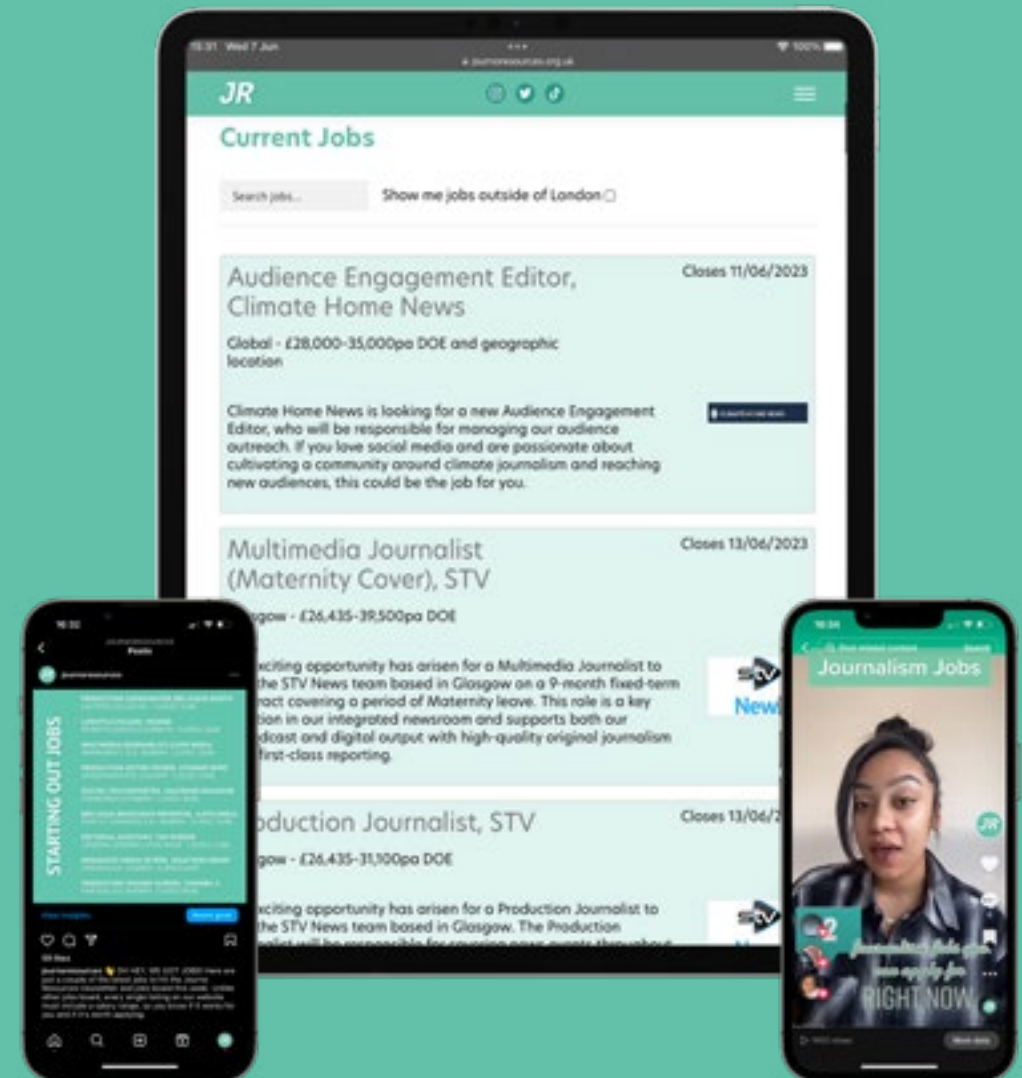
15:31 Wed 7 Jun

100%

journoresources.org.uk

JR

Current Jobs

Search jobs...

Show me jobs outside of London

Audience Engagement Editor, Climate Home News

Closes 11/06/2023

Global - £28,000-35,000pa DOE and geographic location

Climate Home News is looking for a new Audience Engagement Editor, who will be responsible for managing our audience outreach. If you love social media and are passionate about cultivating a community around climate journalism and reaching new audiences, this could be the job for you.

Multimedia Journalist (Maternity Cover), STV

Closes 13/06/2023

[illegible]gow - £26,435-39,500pa DOE

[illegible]xciting opportunity has arisen for a Multimedia Journalist to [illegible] the STV News team based in Glasgow on a 9-month fixed-term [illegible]ract covering a period of Maternity leave. This role is a key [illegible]tion in our integrated newsroom and supports both our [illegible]dcast and digital output with high-quality original journalism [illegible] first-class reporting.

STV News

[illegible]oduction Journalist, STV

Closes 13/06/2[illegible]

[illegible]gow - £26,435-31,100pa DOE

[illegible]xciting opportunity has arisen for a Production Journalist to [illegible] the STV News team based in Glasgow. The Production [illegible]

STV

16:32

Posts

journoresources

STARTING OUT JOBS

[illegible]

Journalism Jobs

JR

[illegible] you can apply for RIGHT NOW